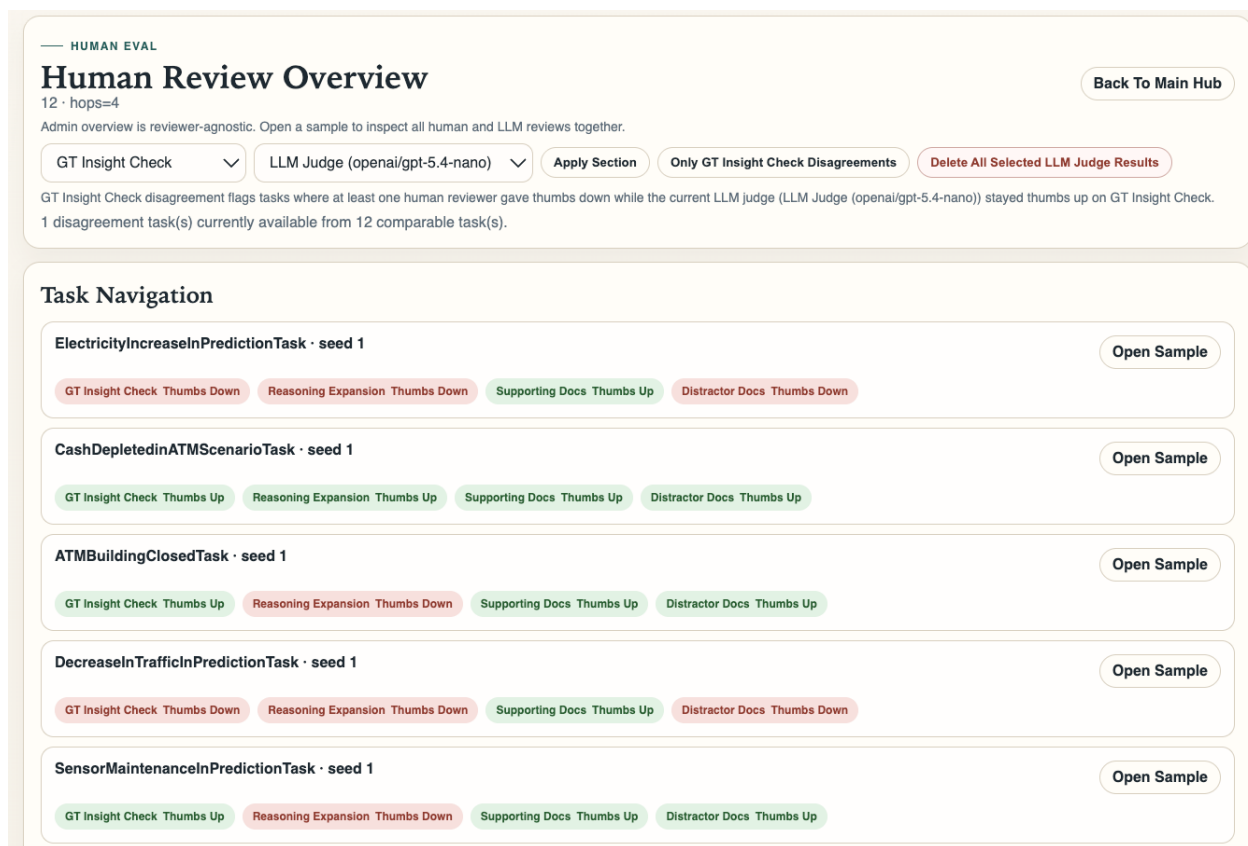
— HUMAN EVAL

Human Review Overview

12 · hops=4

Back To Main Hub

Admin overview is reviewer-agnostic. Open a sample to inspect all human and LLM reviews together.

GT Insight Check

LLM Judge (openai/gpt-5.4-nano)

Apply Section

Only GT Insight Check Disagreements

Delete All Selected LLM Judge Results

GT Insight Check disagreement flags tasks where at least one human reviewer gave thumbs down while the current LLM judge (LLM Judge (openai/gpt-5.4-nano)) stayed thumbs up on GT Insight Check.

1 disagreement task(s) currently available from 12 comparable task(s).

Task Navigation

ElectricityIncreaseInPredictionTask · seed 1

Open Sample

GT Insight Check Thumbs Down
Reasoning Expansion Thumbs Down
Supporting Docs Thumbs Up
Distractor Docs Thumbs Down

CashDepletedinATMScenarioTask · seed 1

Open Sample

GT Insight Check Thumbs Up
Reasoning Expansion Thumbs Up
Supporting Docs Thumbs Up
Distractor Docs Thumbs Up

ATMBuildingClosedTask · seed 1

Open Sample

GT Insight Check Thumbs Up
Reasoning Expansion Thumbs Down
Supporting Docs Thumbs Up
Distractor Docs Thumbs Up

DecreaseInTrafficInPredictionTask · seed 1

Open Sample

GT Insight Check Thumbs Down
Reasoning Expansion Thumbs Down
Supporting Docs Thumbs Up
Distractor Docs Thumbs Down

SensorMaintenanceInPredictionTask · seed 1

Open Sample

GT Insight Check Thumbs Up
Reasoning Expansion Thumbs Down
Supporting Docs Thumbs Up
Distractor Docs Thumbs Up